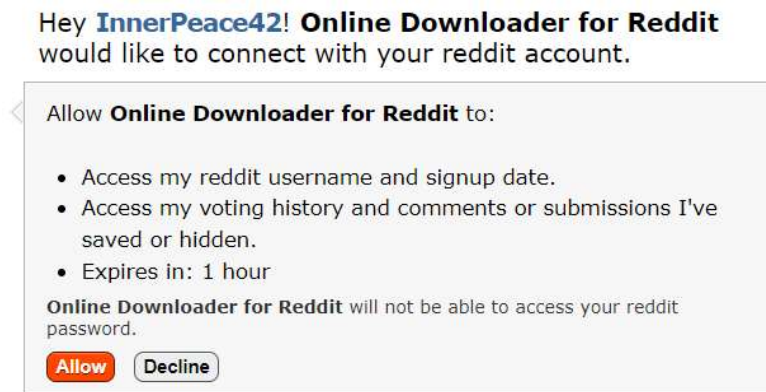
Hey **InnerPeace42**! **Online Downloader for Reddit** would like to connect with your reddit account.

Allow **Online Downloader for Reddit** to:

- Access my reddit username and signup date.
- Access my voting history and comments or submissions I've saved or hidden.
- Expires in: 1 hour

**Online Downloader for Reddit** will not be able to access your reddit password.

Allow Decline